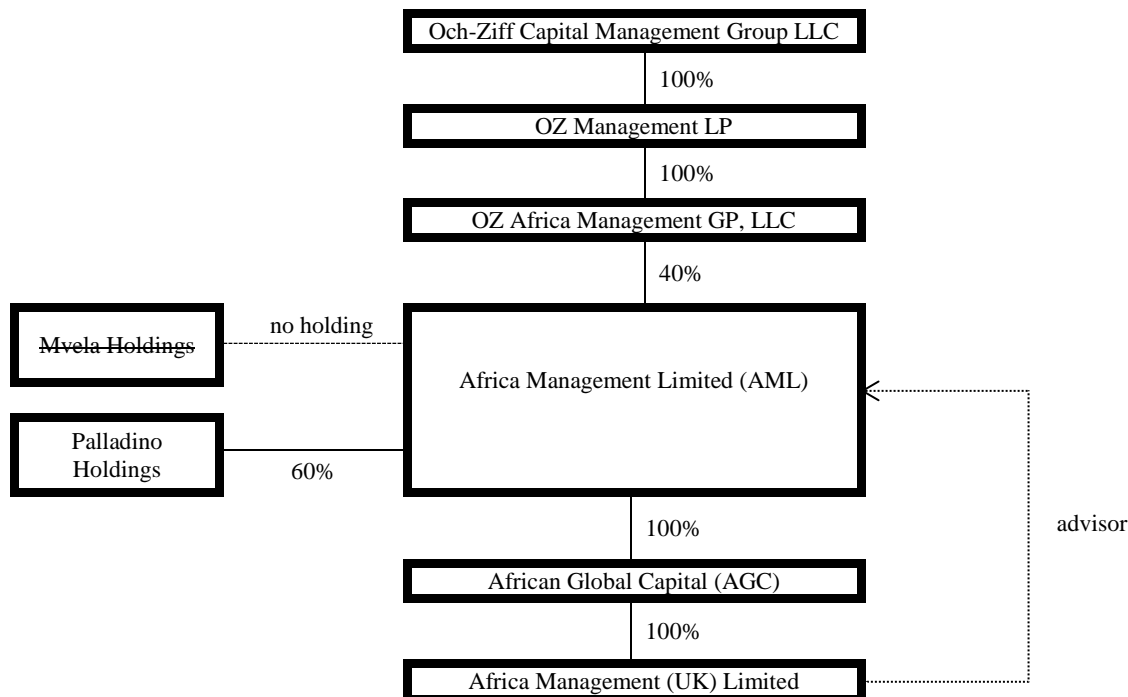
Och-Ziff Capital Management Group LLC

100%

OZ Management LP

100%

OZ Africa Management GP, LLC

40%

Mvela Holdings

no holding

Africa Management Limited (AML)

Palladino Holdings

60%

100%

African Global Capital (AGC)

100%

Africa Management (UK) Limited

advisor